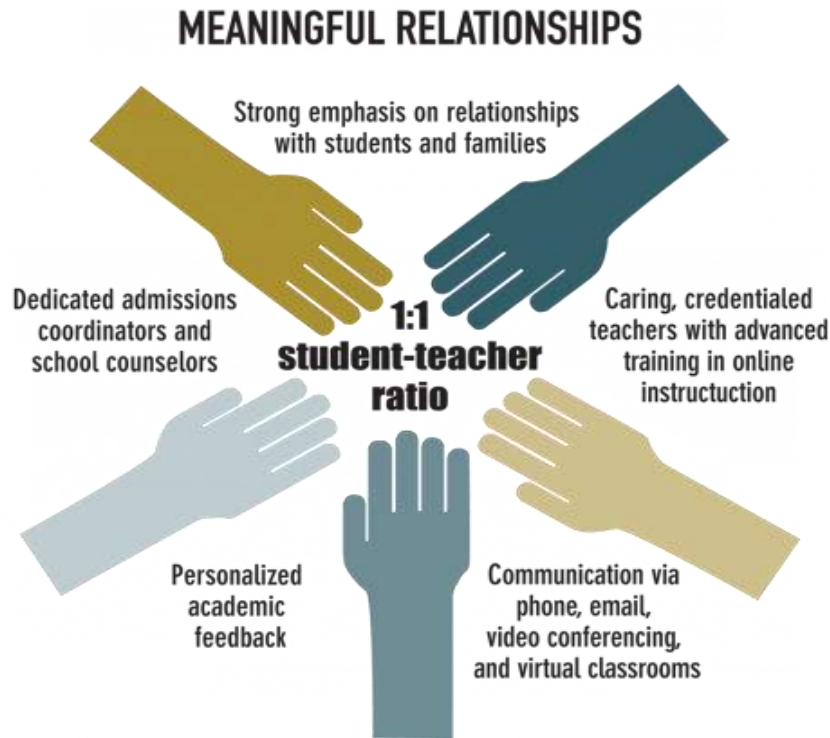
MEANINGFUL RELATIONSHIPS

Strong emphasis on relationships with students and families

Dedicated admissions coordinators and school counselors

1:1 student-teacher ratio

Caring, credentialed teachers with advanced training in online instructuction

Personalized academic feedback

Communication via phone, email, video conferencing, and virtual classrooms